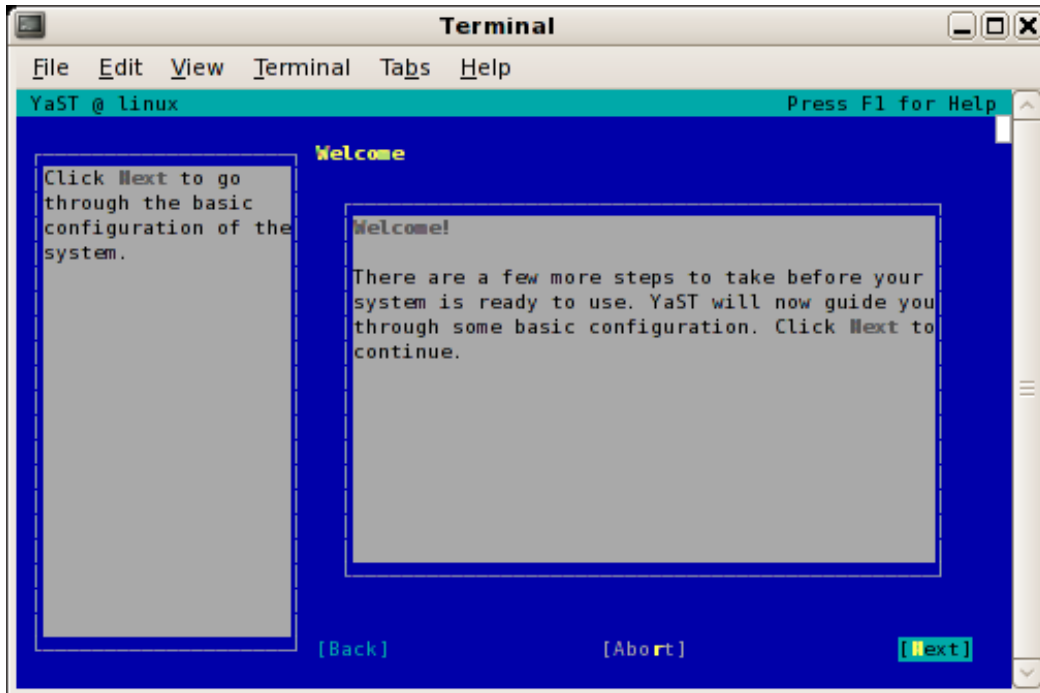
Terminal

File Edit View Terminal Tabs Help

YaST @ linux

Press F1 for Help

Click Next to go through the basic configuration of the system.

Welcome

Welcome!

There are a few more steps to take before your system is ready to use. YaST will now guide you through some basic configuration. Click Next to continue.

[Back]

[Abort]

[Next]